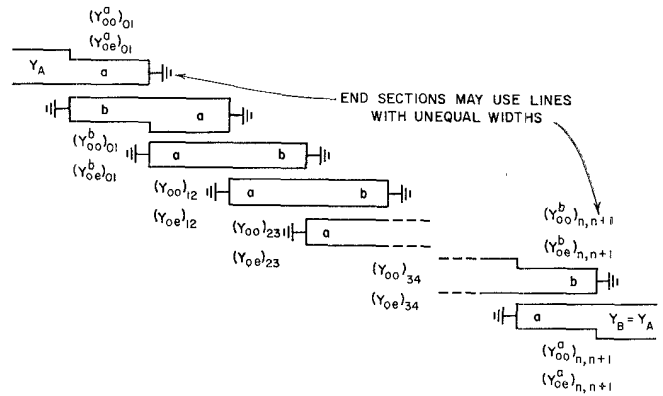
$(Y_{oo}^{a})_{01}$
$(Y_{oe}^{a})_{01}$
$Y_A$
a
b
a
END SECTIONS MAY USE LINES WITH UNEQUAL WIDTHS
$(Y_{oo}^{b})_{01}$
$(Y_{oe}^{b})_{01}$
a
b
$(Y_{oo})_{12}$
$(Y_{oe})_{12}$
a
b
$(Y_{oo})_{23}$
a
$(Y_{oe})_{23}$
$(Y_{oo}^{b})_{n,n+1}$
$(Y_{oe}^{b})_{n,n+1}$
$(Y_{oo})_{34}$
$(Y_{oe})_{34}$
b
a
$Y_B = Y_A$
$(Y_{oo}^{a})_{n,n+1}$
$(Y_{oe}^{a})_{n,n+1}$